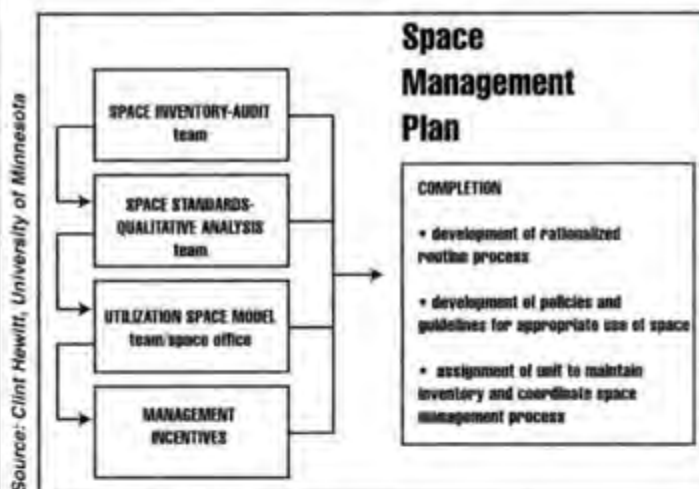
Source: Clint Hewitt, University of Minnesota

Space Management Plan

SPACE INVENTORY-AUDIT team

SPACE STANDARDS-QUALITATIVE ANALYSIS team

UTILIZATION SPACE MODEL team/space office

MANAGEMENT INCENTIVES

COMPLETION

• development of rationalized routine process

• development of policies and guidelines for appropriate use of space

• assignment of unit to maintain inventory and coordinate space management process